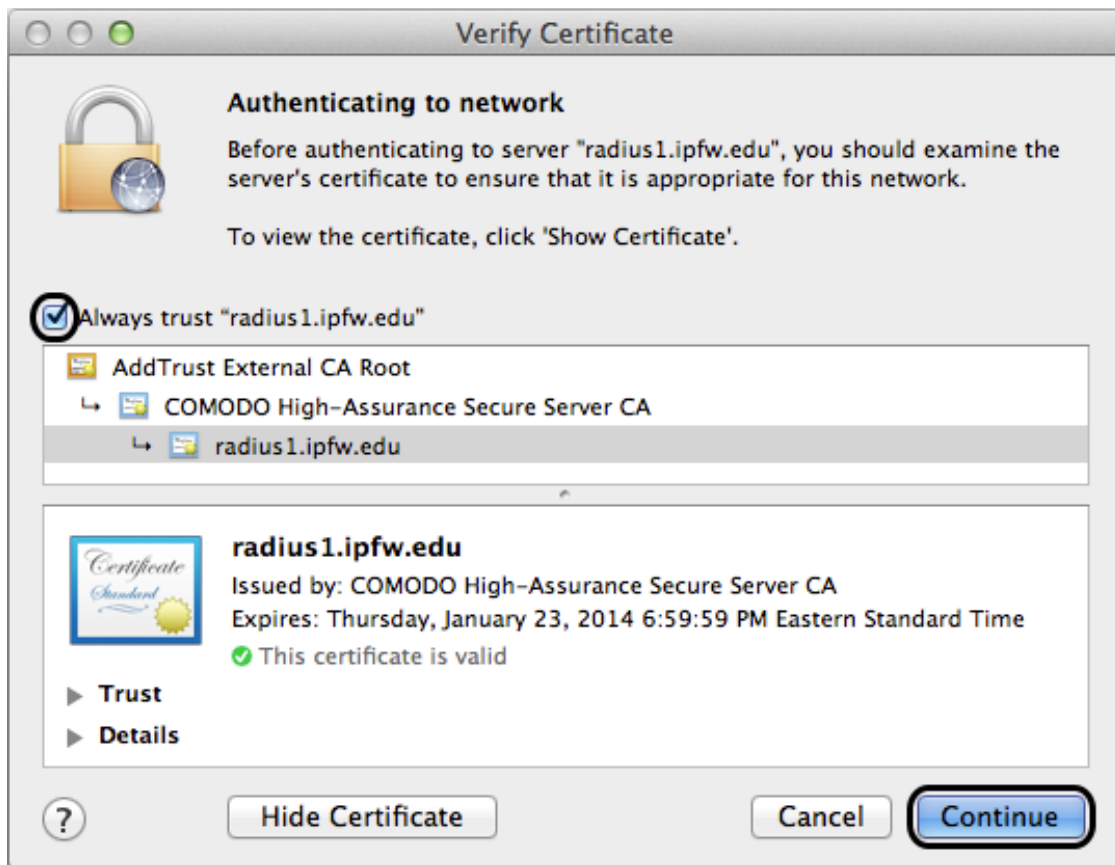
Verify Certificate

Authenticating to network

Before authenticating to server "radius1.ipfw.edu", you should examine the server's certificate to ensure that it is appropriate for this network.

To view the certificate, click 'Show Certificate'.

Always trust "radius1.ipfw.edu"

AddTrust External CA Root
COMODO High-Assurance Secure Server CA
radius1.ipfw.edu

Certificate Standard

radius1.ipfw.edu
Issued by: COMODO High-Assurance Secure Server CA
Expires: Thursday, January 23, 2014 6:59:59 PM Eastern Standard Time
This certificate is valid

Trust
Details

?
Hide Certificate
Cancel
Continue